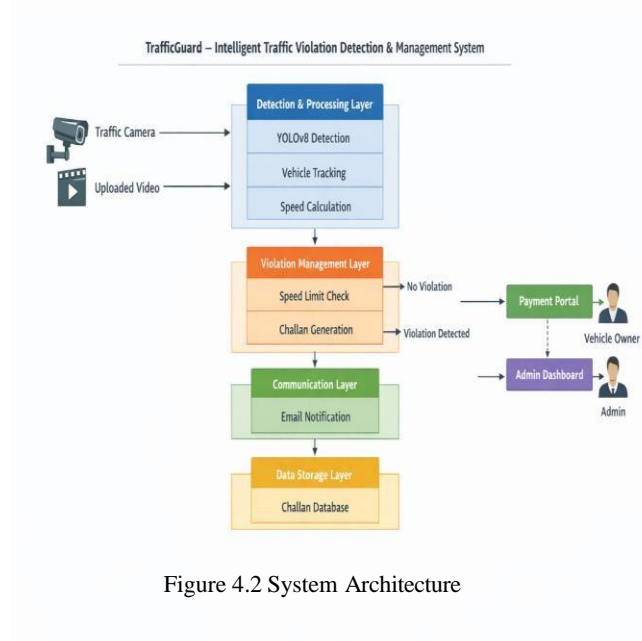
TrafficGuard – Intelligent Traffic Violation Detection & Management System

Traffic Camera

Uploaded Video

Detection & Processing Layer

YOLOv8 Detection

Vehicle Tracking

Speed Calculation

Violation Management Layer

Speed Limit Check

Challan Generation

No Violation

Violation Detected

Payment Portal

Vehicle Owner

Admin Dashboard

Admin

Communication Layer

Email Notification

Data Storage Layer

Challan Database

Figure 4.2 System Architecture